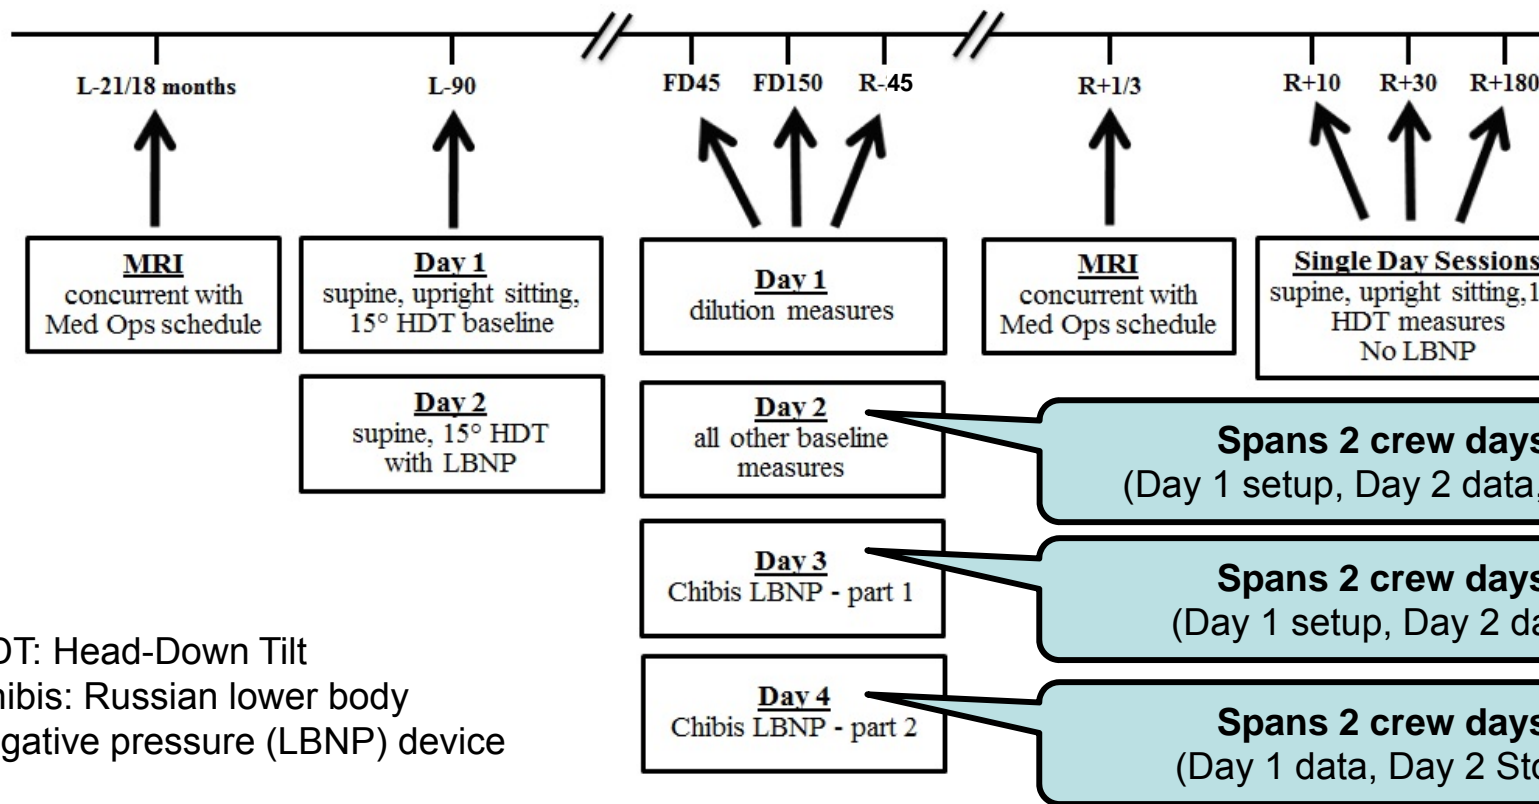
L-21/18 months

L-90

FD45 FD150 R-45

R+1/3

R+10 R+30 R+180

MRI
concurrent with Med Ops schedule

Day 1
supine, upright sitting, 15° HDT baseline

Day 2
supine, 15° HDT with LBNP

Day 1
dilution measures

Day 2
all other baseline measures

Day 3
Chibis LBNP - part 1

Day 4
Chibis LBNP - part 2

MRI
concurrent with Med Ops schedule

Single Day Sessions
supine, upright sitting, 1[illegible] HDT measures
No LBNP

Spans 2 crew day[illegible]
(Day 1 setup, Day 2 data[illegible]

Spans 2 crew day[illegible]
(Day 1 setup, Day 2 da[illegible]

Spans 2 crew day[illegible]
(Day 1 data, Day 2 St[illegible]

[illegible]DT: Head-Down Tilt
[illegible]ibis: Russian lower body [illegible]gative pressure (LBNP) device